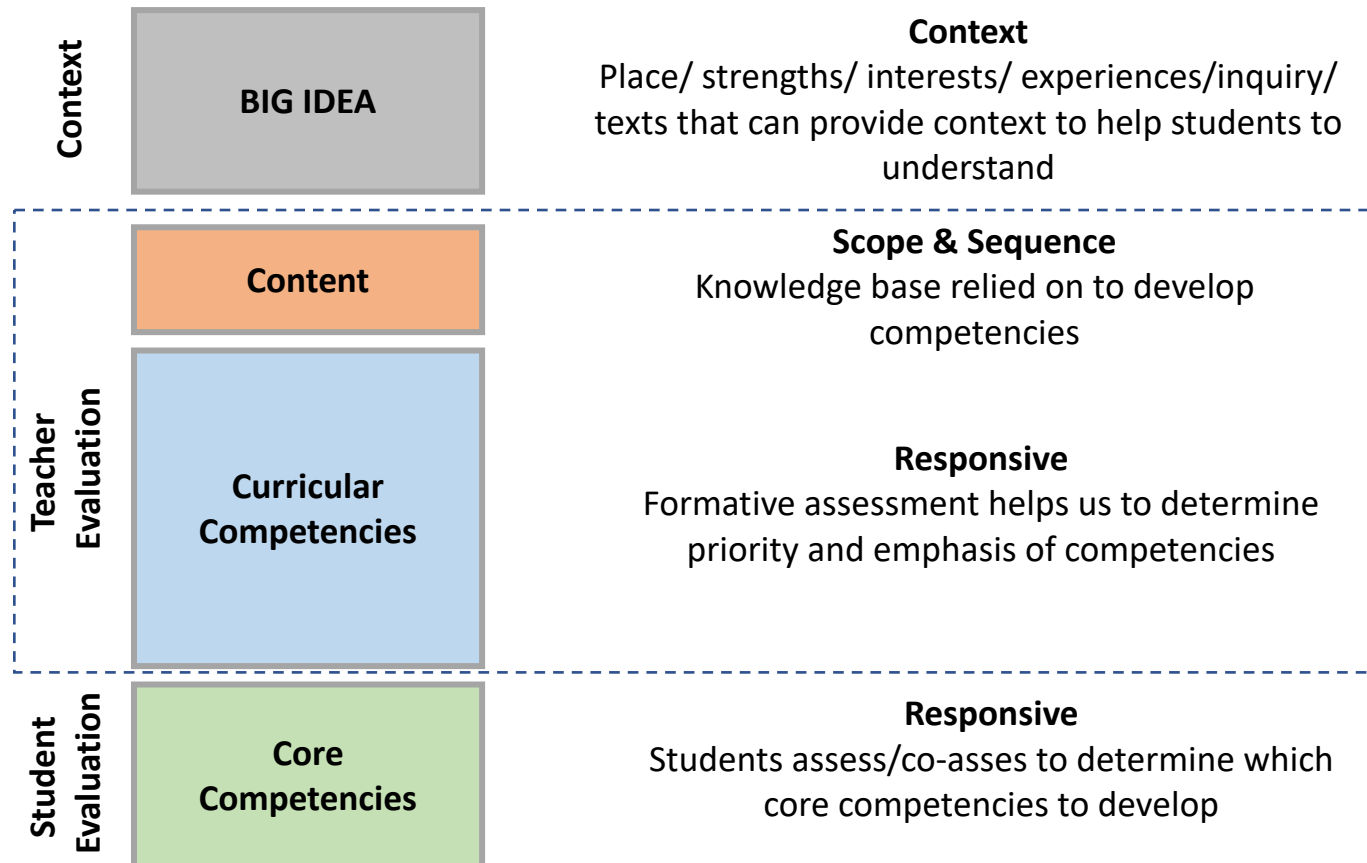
Context

BIG IDEA

Context
Place/ strengths/ interests/ experiences/inquiry/ texts that can provide context to help students to understand

Teacher Evaluation

Content

Scope & Sequence
Knowledge base relied on to develop competencies

Curricular Competencies

Responsive
Formative assessment helps us to determine priority and emphasis of competencies

Student Evaluation

Core Competencies

Responsive
Students assess/co-asses to determine which core competencies to develop